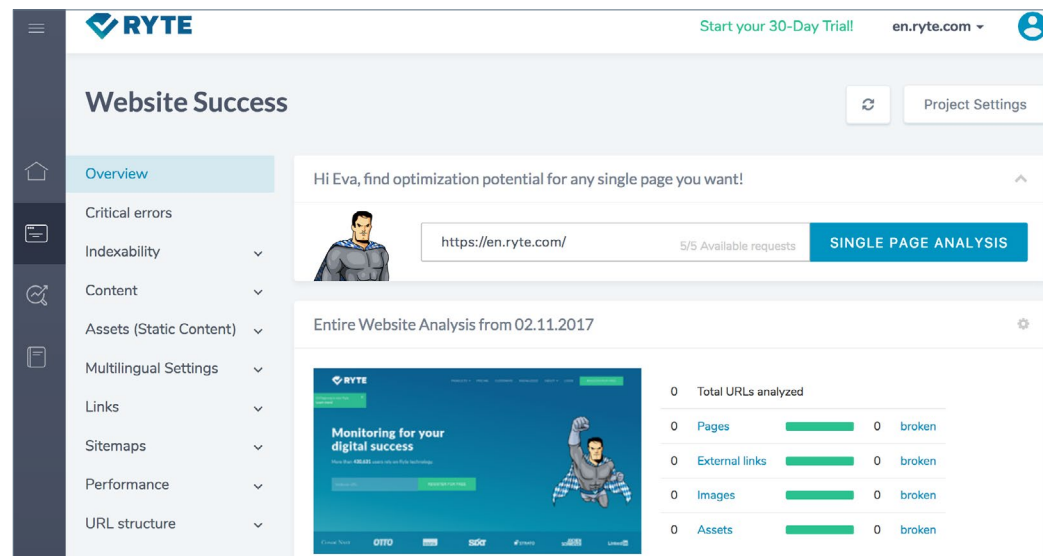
RYTE

Start your 30-Day Trial!

en.ryte.com

Website Success

Project Settings

Overview

Critical errors

Indexability

Content

Assets (Static Content)

Multilingual Settings

Links

Sitemaps

Performance

URL structure

Hi Eva, find optimization potential for any single page you want!

https://en.ryte.com/

5/5 Available requests

SINGLE PAGE ANALYSIS

Entire Website Analysis from 02.11.2017

RYTE

Monitoring for your digital success

0 Total URLs analyzed

| 0 | Pages | 0 | broken |
|---|---|---|---|
| 0 | External links | 0 | broken |
| 0 | Images | 0 | broken |
| 0 | Assets | 0 | broken |